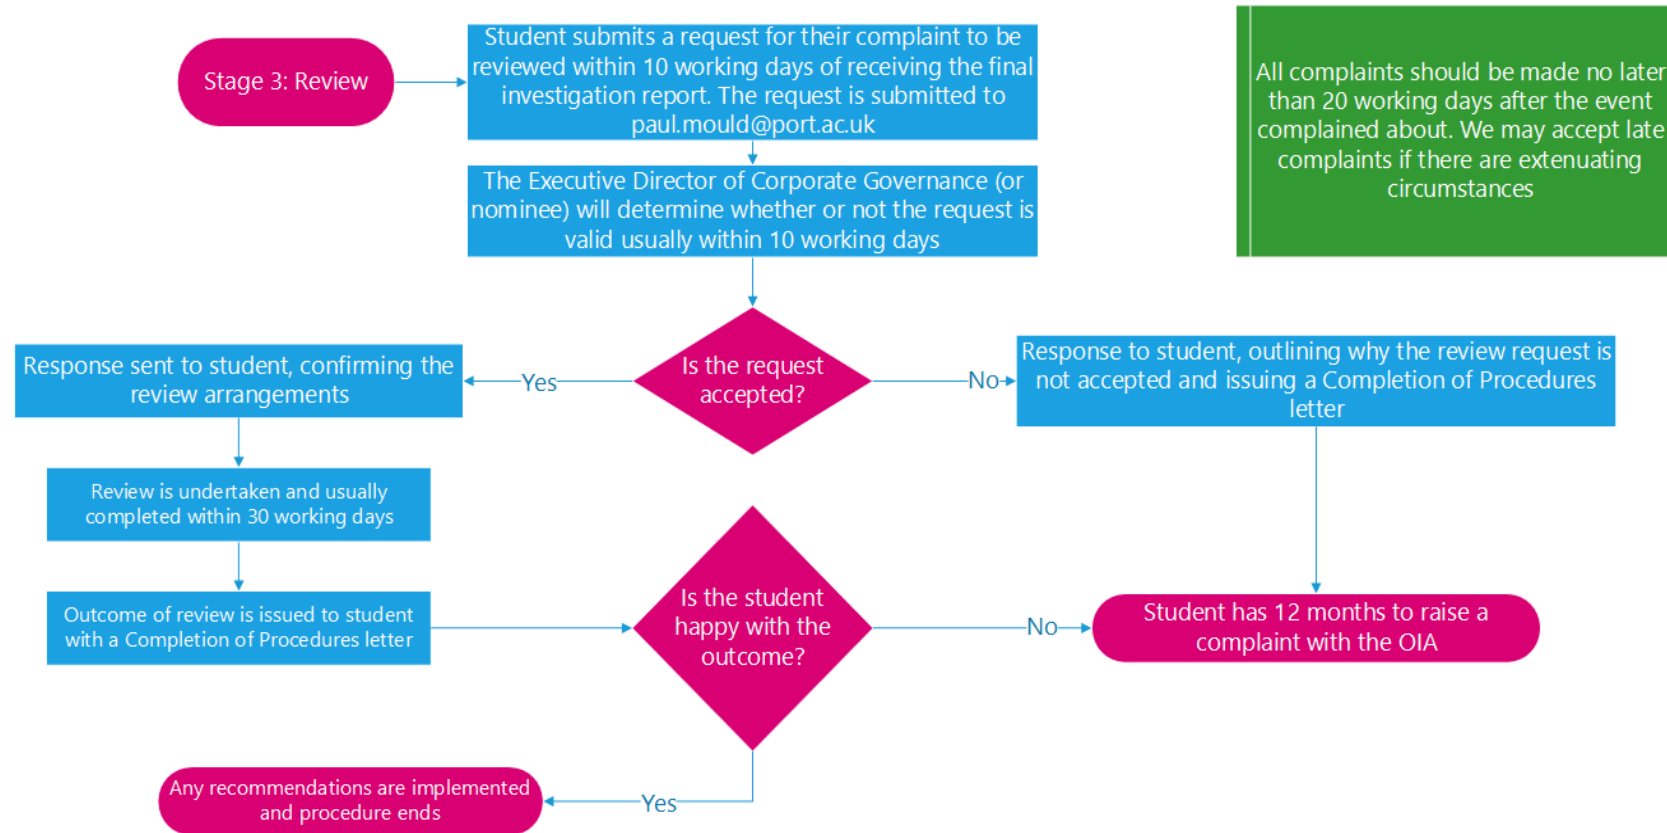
Stage 3: Review

Student submits a request for their complaint to be reviewed within 10 working days of receiving the final investigation report. The request is submitted to paul.mould@port.ac.uk

All complaints should be made no later than 20 working days after the event complained about. We may accept late complaints if there are extenuating circumstances

The Executive Director of Corporate Governance (or nominee) will determine whether or not the request is valid usually within 10 working days

Is the request accepted?

Yes

Response sent to student, confirming the review arrangements

No

Response to student, outlining why the review request is not accepted and issuing a Completion of Procedures letter

Review is undertaken and usually completed within 30 working days

Outcome of review is issued to student with a Completion of Procedures letter

Is the student happy with the outcome?

No

Student has 12 months to raise a complaint with the OIA

Yes

Any recommendations are implemented and procedure ends